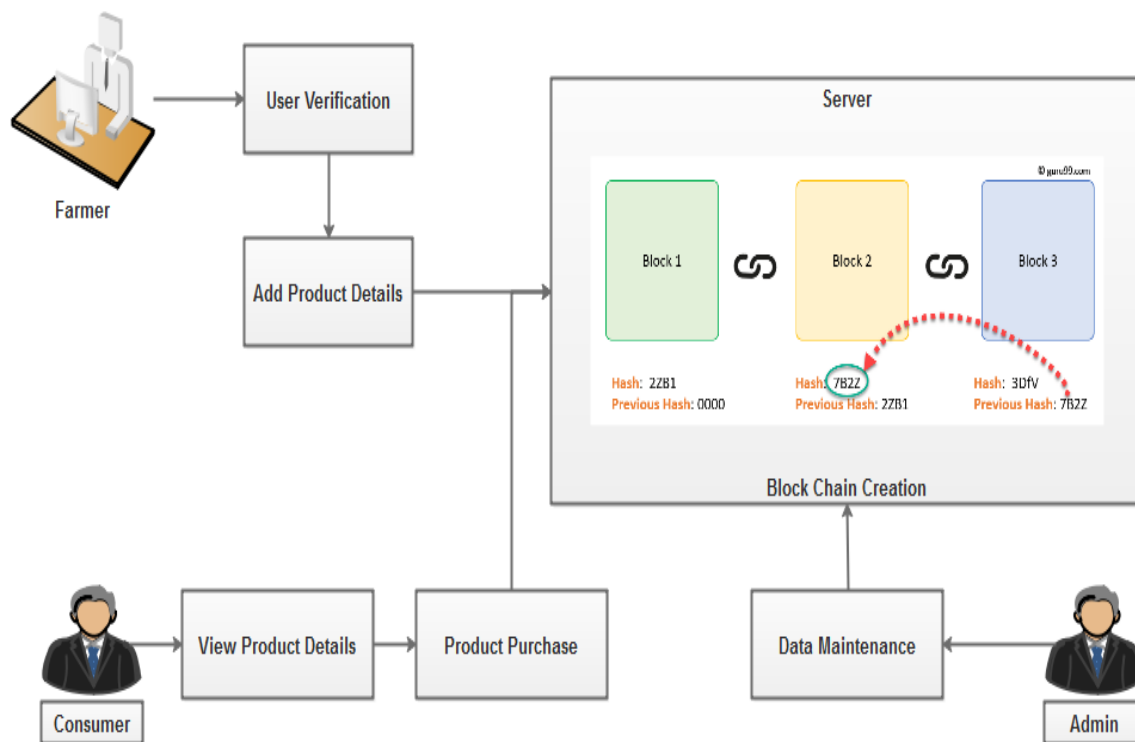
Farmer

User Verification

Add Product Details

Server

© guru99.com

Block 1

Block 2

Block 3

Hash: 2ZB1
Previous Hash: 0000

Hash: 7B2Z
Previous Hash: 2ZB1

Hash: 3DfV
Previous Hash: 7B2Z

Block Chain Creation

Consumer

View Product Details

Product Purchase

Data Maintenance

Admin